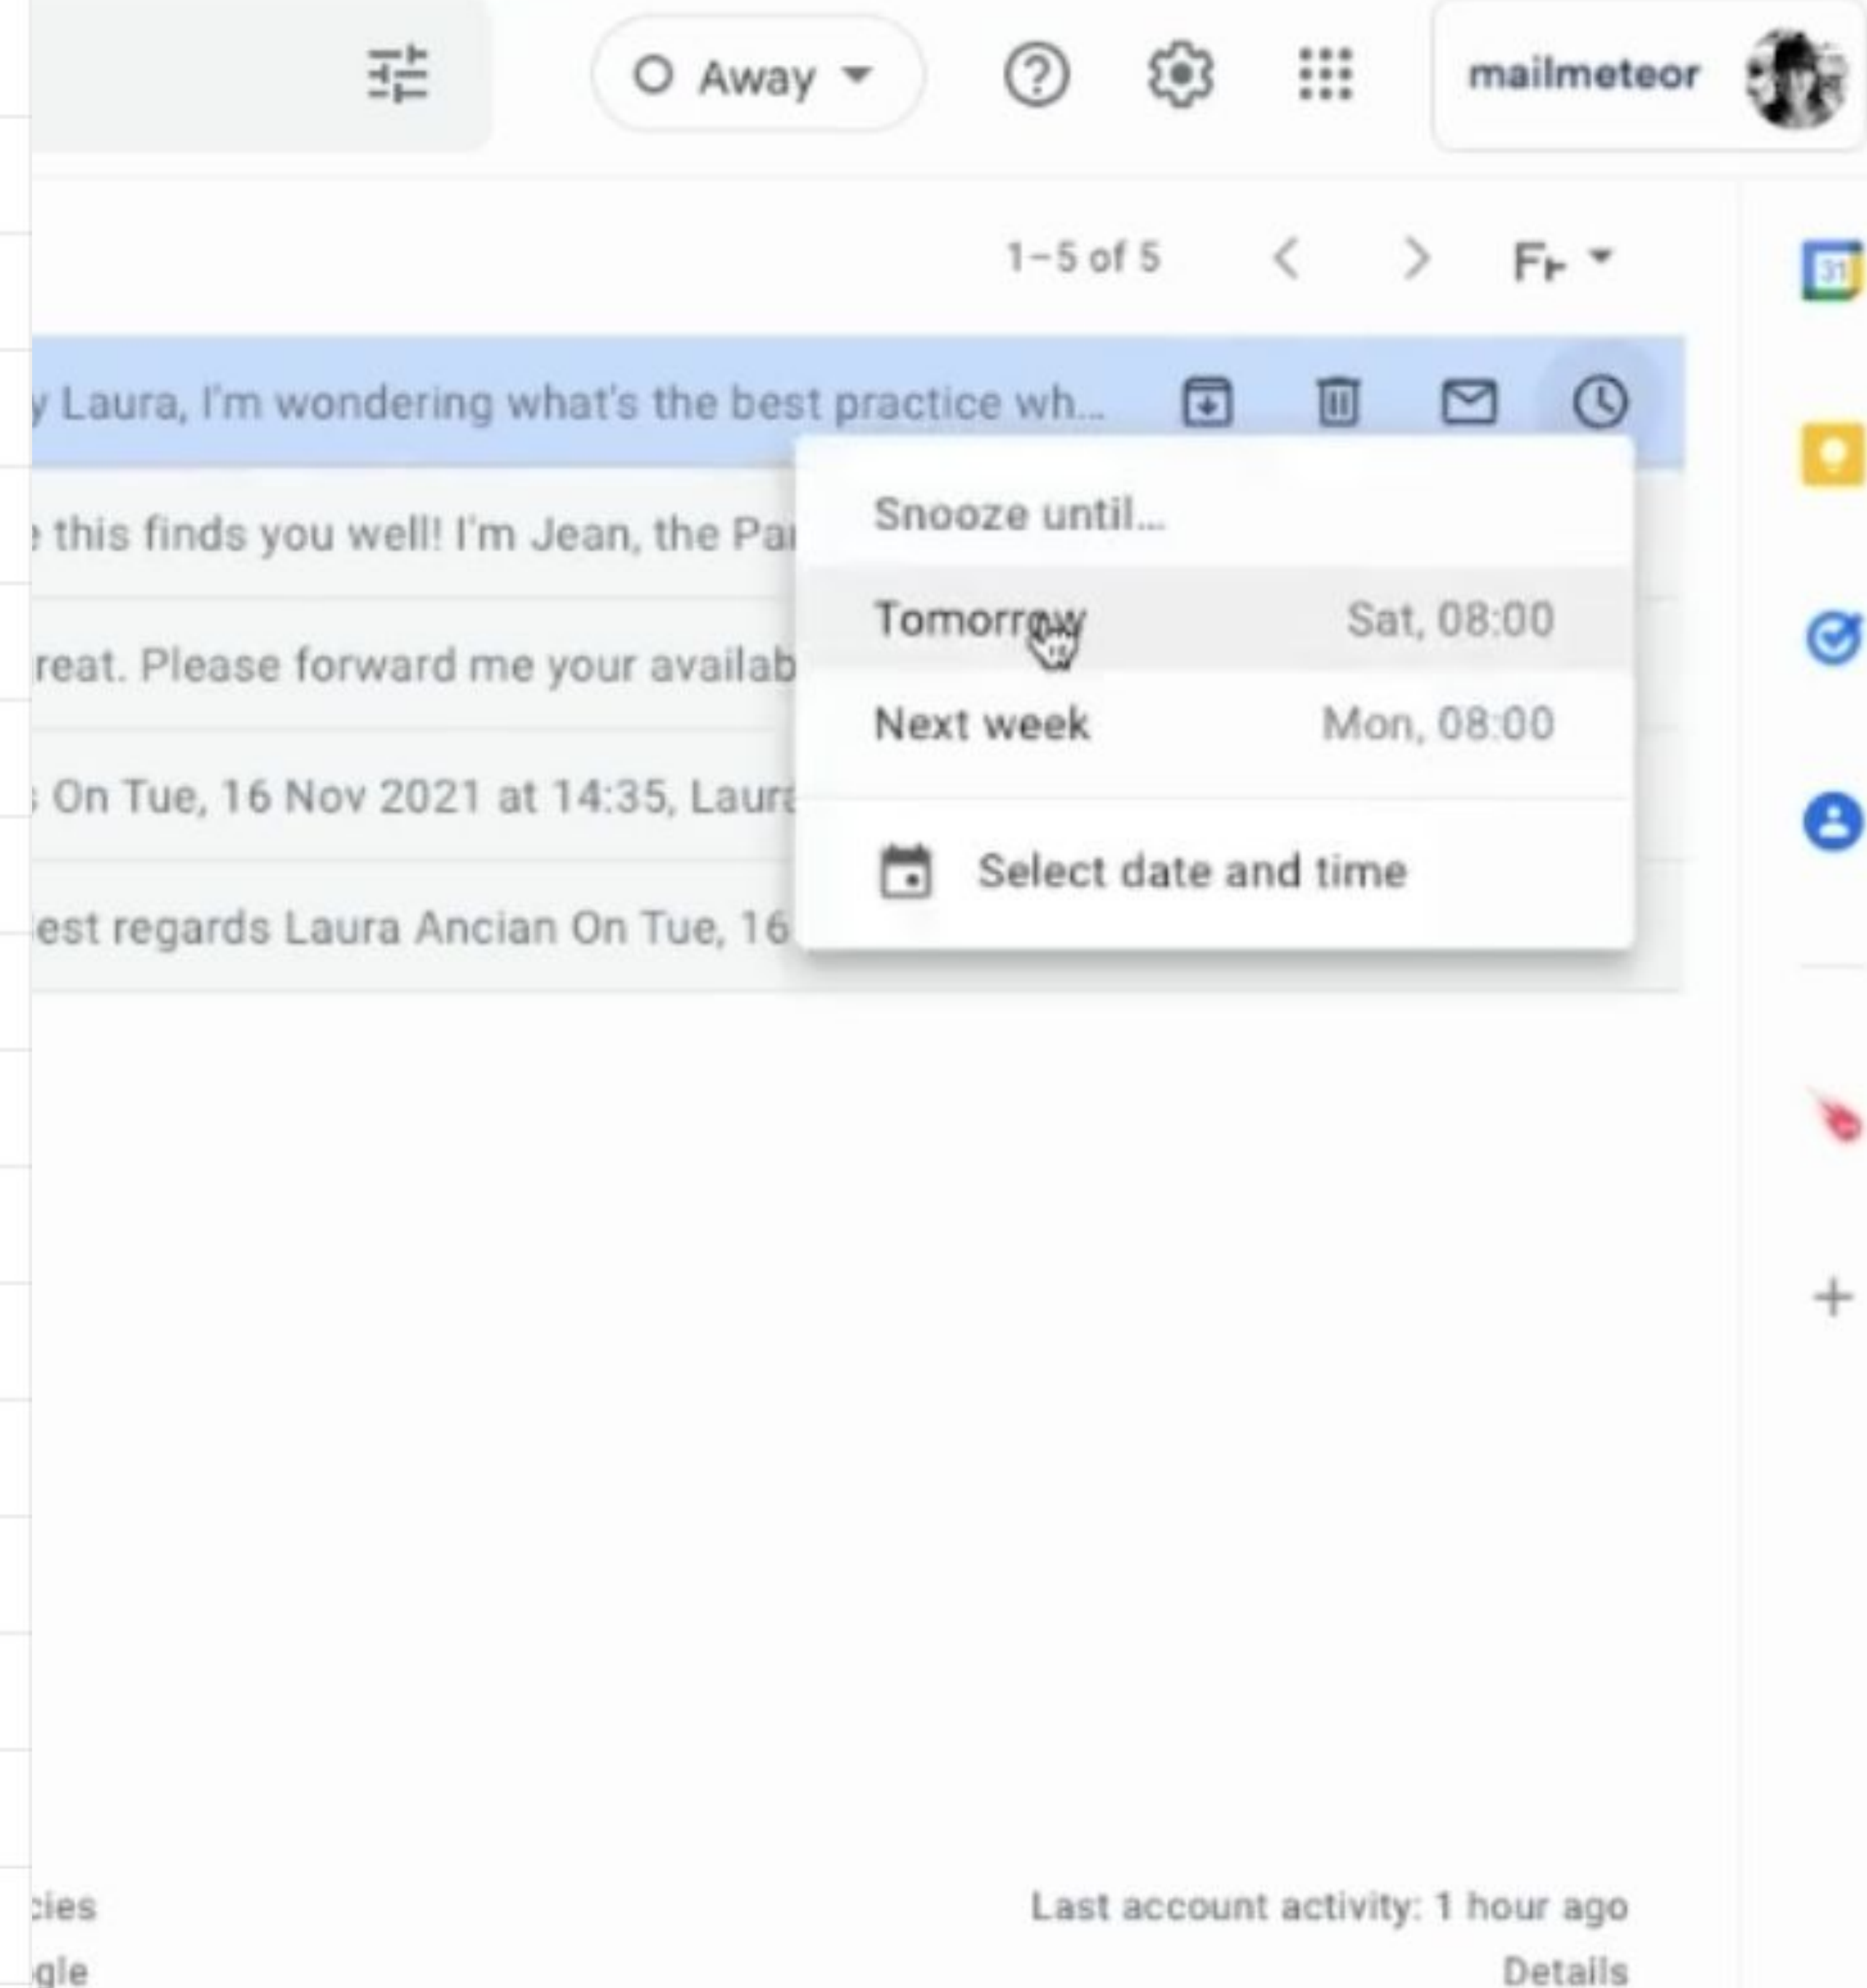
Away

mailmeteor

1–5 of 5

y Laura, I'm wondering what's the best practice wh...

Snooze until...

Tomorrow Sat, 08:00

Next week Mon, 08:00

Select date and time

this finds you well! I'm Jean, the Pa

reat. Please forward me your availab

On Tue, 16 Nov 2021 at 14:35, Laur

est regards Laura Ancian On Tue, 16

31

+

cies

gle

Last account activity: 1 hour ago

Details